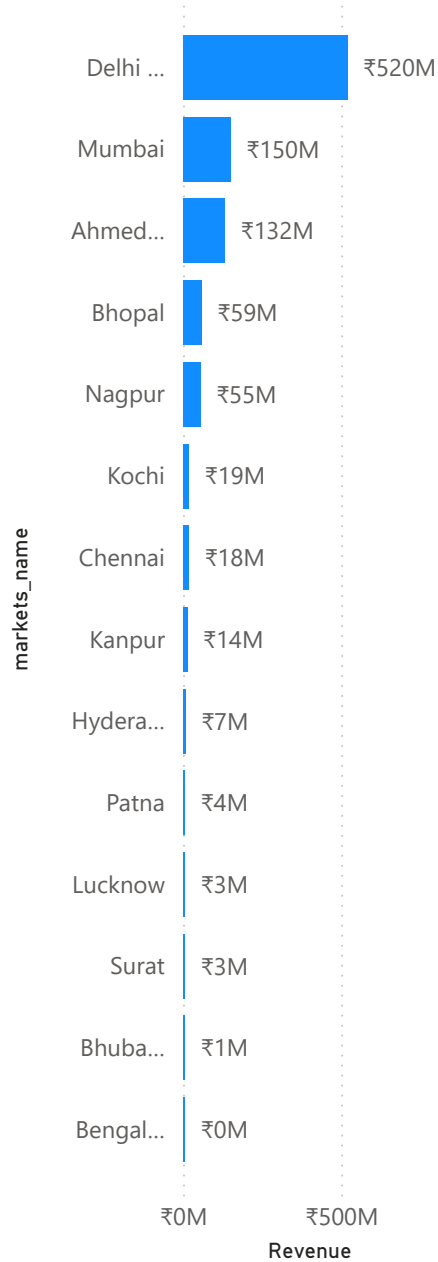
markets_name

| markets_name | Revenue |
|---|---|
| Delhi ... | ₹520M |
| Mumbai | ₹150M |
| Ahmed... | ₹132M |
| Bhopal | ₹59M |
| Nagpur | ₹55M |
| Kochi | ₹19M |
| Chennai | ₹18M |
| Kanpur | ₹14M |
| Hydera... | ₹7M |
| Patna | ₹4M |
| Lucknow | ₹3M |
| Surat | ₹3M |
| Bhuba... | ₹1M |
| Bengal... | ₹0M |

₹0M ₹500M

Revenue